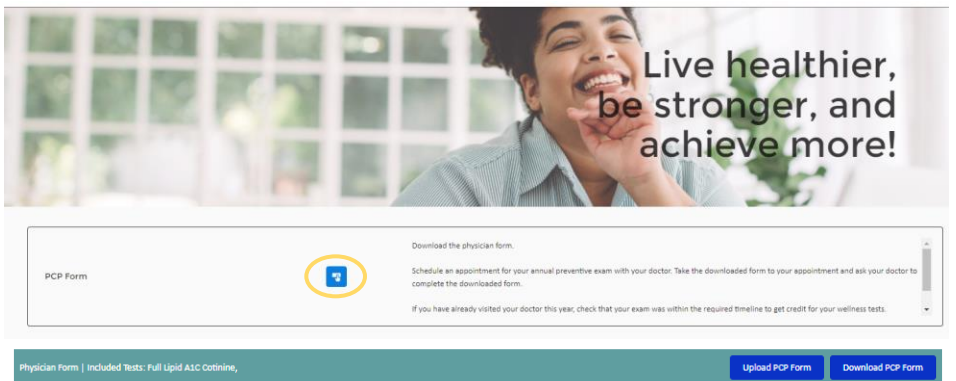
Live healthier, be stronger, and achieve more!

PCP Form

Download the physician form.

Schedule an appointment for your annual preventive exam with your doctor. Take the downloaded form to your appointment and ask your doctor to complete the downloaded form.

If you have already visited your doctor this year, check that your exam was within the required timeline to get credit for your wellness tests.

Physician Form | Included Tests: Full Lipid A1C Cotinine,

Upload PCP Form

Download PCP Form